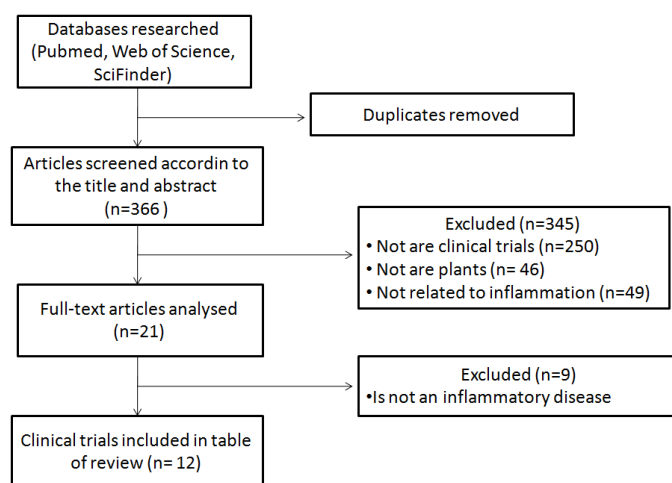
Databases researched (Pubmed, Web of Science, SciFinder)

Duplicates removed

Articles screened accordin to the title and abstract (n=366 )

Excluded (n=345)
• Not are clinical trials (n=250)
• Not are plants (n= 46)
• Not related to inflammation (n=49)

Full-text articles analysed (n=21)

Excluded (n=9)
•Is not an inflammatory disease

Clinical trials included in table of review (n= 12)